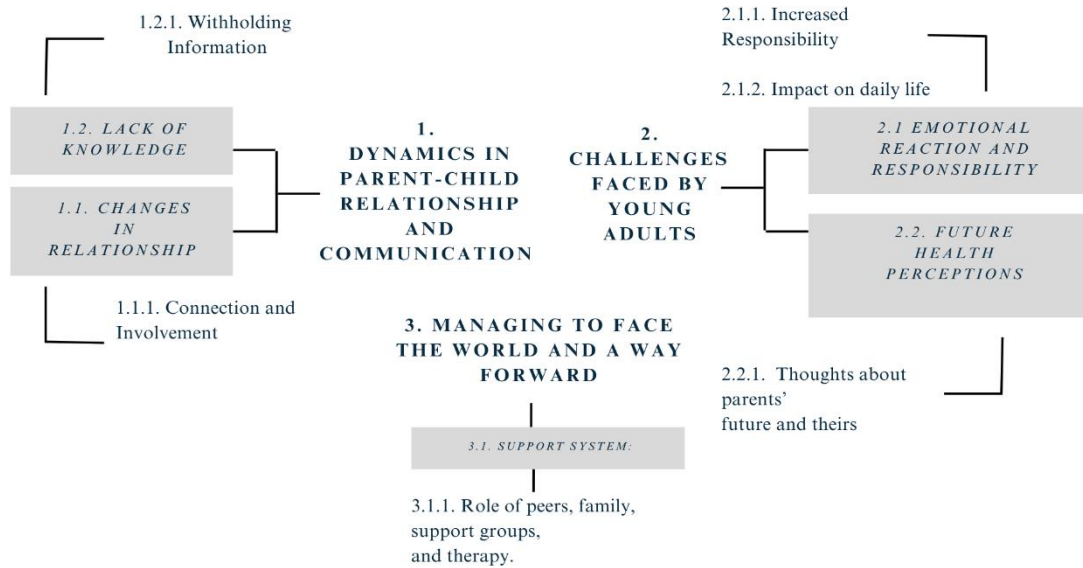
1.2.1. Withholding Information

1.2. LACK OF KNOWLEDGE

1.1. CHANGES IN RELATIONSHIP

1.1.1. Connection and Involvement

1. DYNAMICS IN PARENT-CHILD RELATIONSHIP AND COMMUNICATION

2. CHALLENGES FACED BY YOUNG ADULTS

2.1.1. Increased Responsibility

2.1.2. Impact on daily life

2.1 EMOTIONAL REACTION AND RESPONSIBILITY

2.2. FUTURE HEALTH PERCEPTIONS

2.2.1. Thoughts about parents' future and theirs

3. MANAGING TO FACE THE WORLD AND A WAY FORWARD

3.1. SUPPORT SYSTEM:

3.1.1. Role of peers, family, support groups, and therapy.